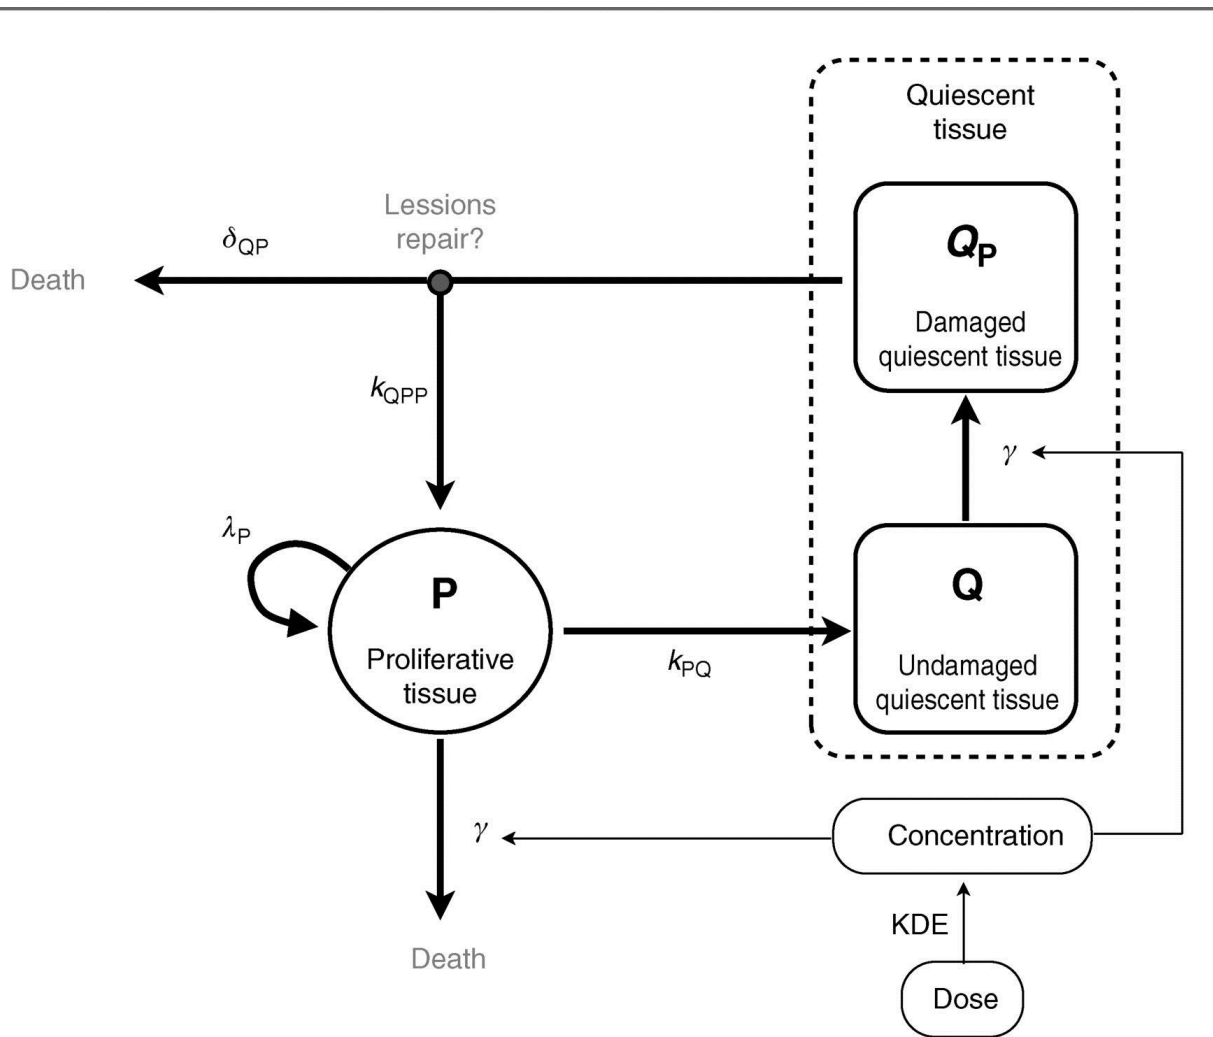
Quiescent tissue

Lessions repair?

$\delta_{QP}$

Death

$Q_P$

Damaged quiescent tissue

$k_{QPP}$

$\gamma$

$\lambda_P$

P

Proliferative tissue

$k_{PQ}$

Q

Undamaged quiescent tissue

$\gamma$

Concentration

Death

KDE

Dose